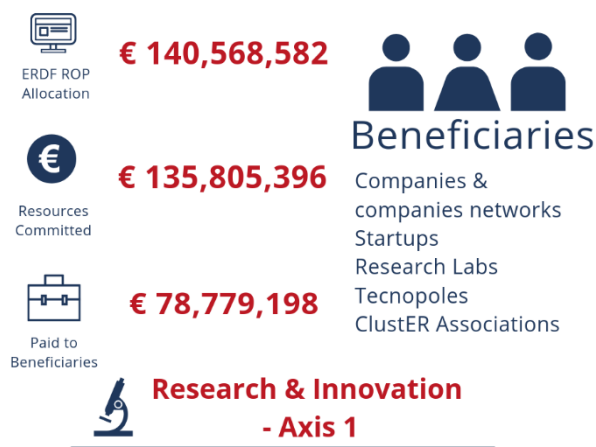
ERDF ROP Allocation

€ 140,568,582

Resources Committed

€ 135,805,396

Paid to Beneficiaries

€ 78,779,198

Beneficiaries

Companies & companies networks
Startups
Research Labs
Tecnopoles
ClustER Associations

Research & Innovation - Axis 1